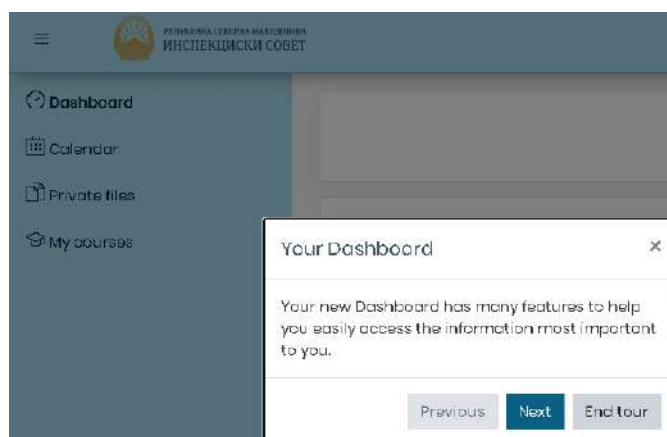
РЕПУБЛИКА СЕВЕРНА МАКЕДОНИЈА
ИНСПЕКЦИСКИ СОВЕТ

Dashboard

Calendar

Private files

My courses

Your Dashboard

×

Your new Dashboard has many features to help you easily access the information most important to you.

Previous

Next

End tour